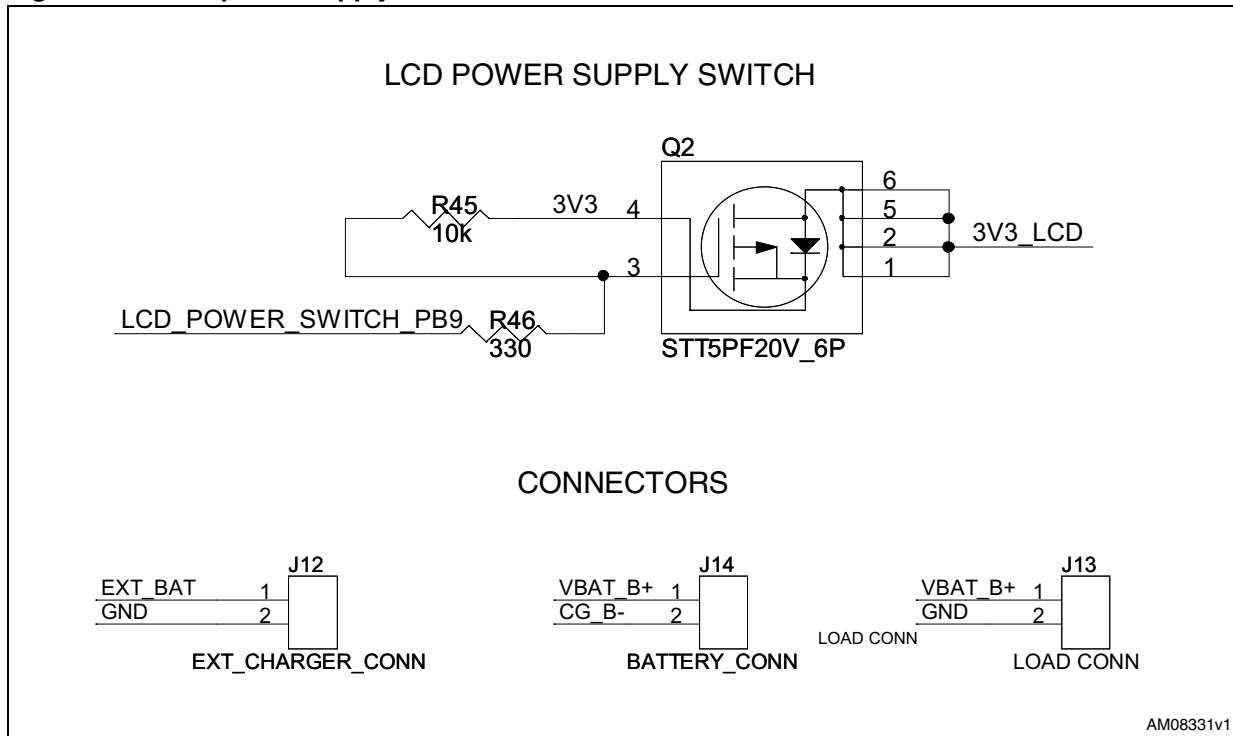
LCD POWER SUPPLY SWITCH

Q2
R45
10k
3V3
4
3
LCD_POWER_SWITCH_PB9
R46
330
STT5PF20V_6P
6
5
2
1
3V3_LCD

CONNECTORS

J12
EXT_BAT
GND
1
2
EXT_CHARGER_CONN

J14
VBAT_B+
CG_B-
1
2
BATTERY_CONN

J13
VBAT_B+
GND
1
2
LOAD CONN
LOAD CONN

AM08331v1